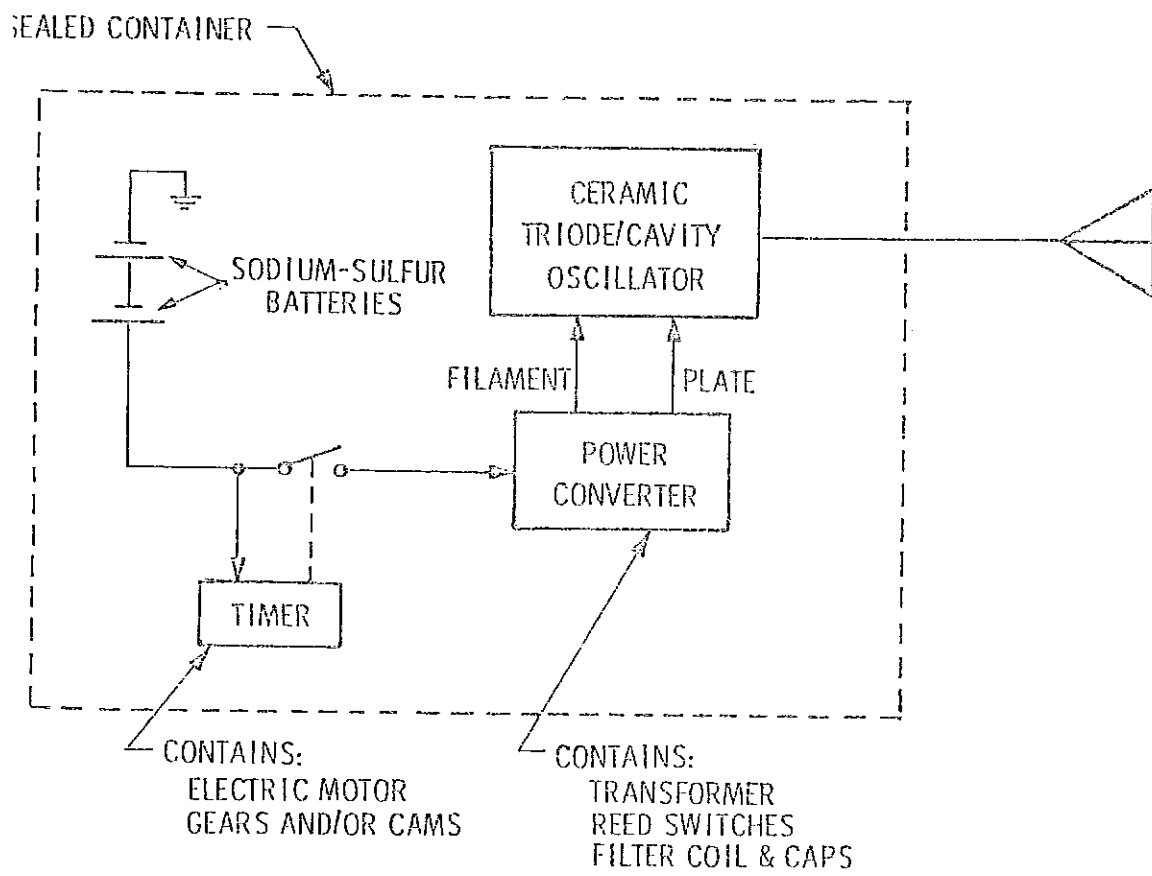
SEALED CONTAINER

CERAMIC TRIODE/CAVITY OSCILLATOR

SODIUM-SULFUR BATTERIES

FILAMENT

PLATE

POWER CONVERTER

TIMER

CONTAINS:
ELECTRIC MOTOR
GEARS AND/OR CAMS

CONTAINS:
TRANSFORMER
REED SWITCHES
FILTER COIL & CAPS